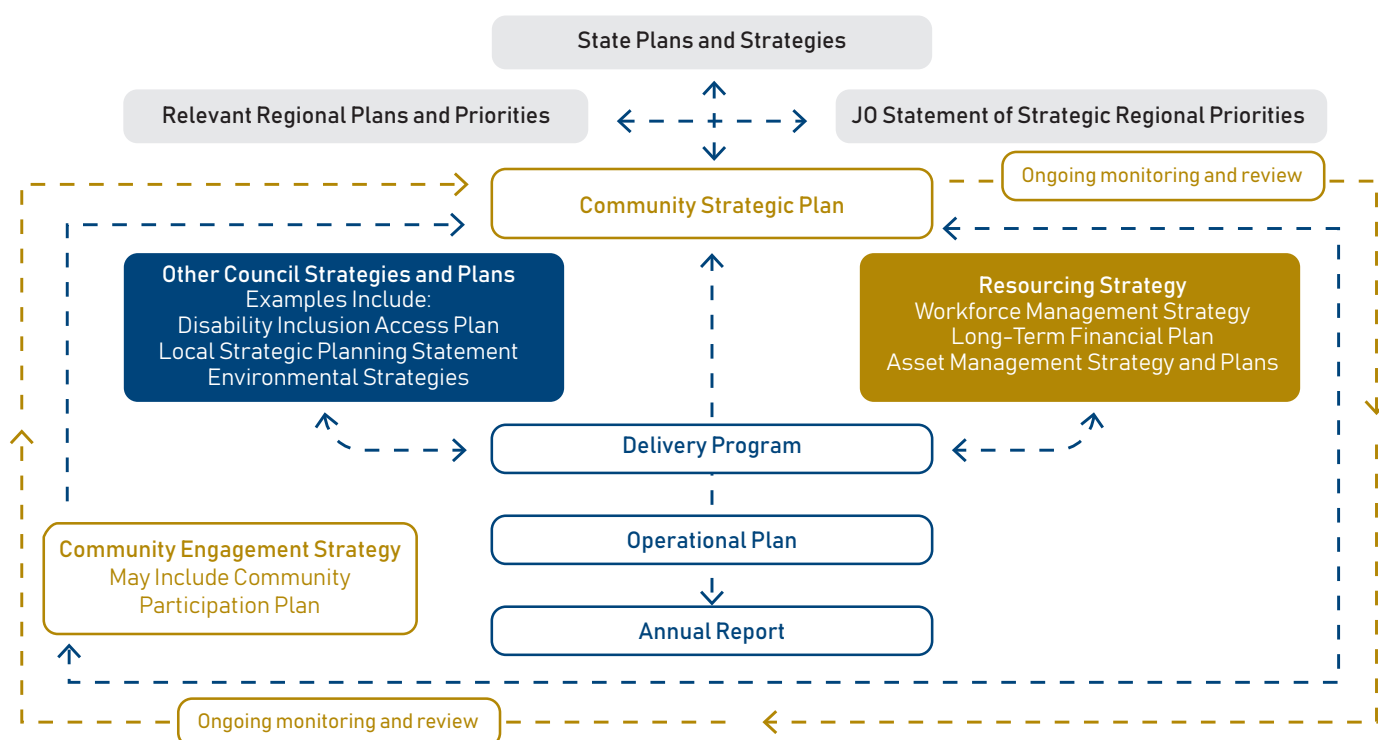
State Plans and Strategies

Relevant Regional Plans and Priorities

JO Statement of Strategic Regional Priorities

Ongoing monitoring and review

Community Strategic Plan

Other Council Strategies and Plans
Examples Include:
Disability Inclusion Access Plan
Local Strategic Planning Statement
Environmental Strategies

Resourcing Strategy
Workforce Management Strategy
Long-Term Financial Plan
Asset Management Strategy and Plans

Delivery Program

Operational Plan

Annual Report

Community Engagement Strategy
May Include Community Participation Plan

Ongoing monitoring and review